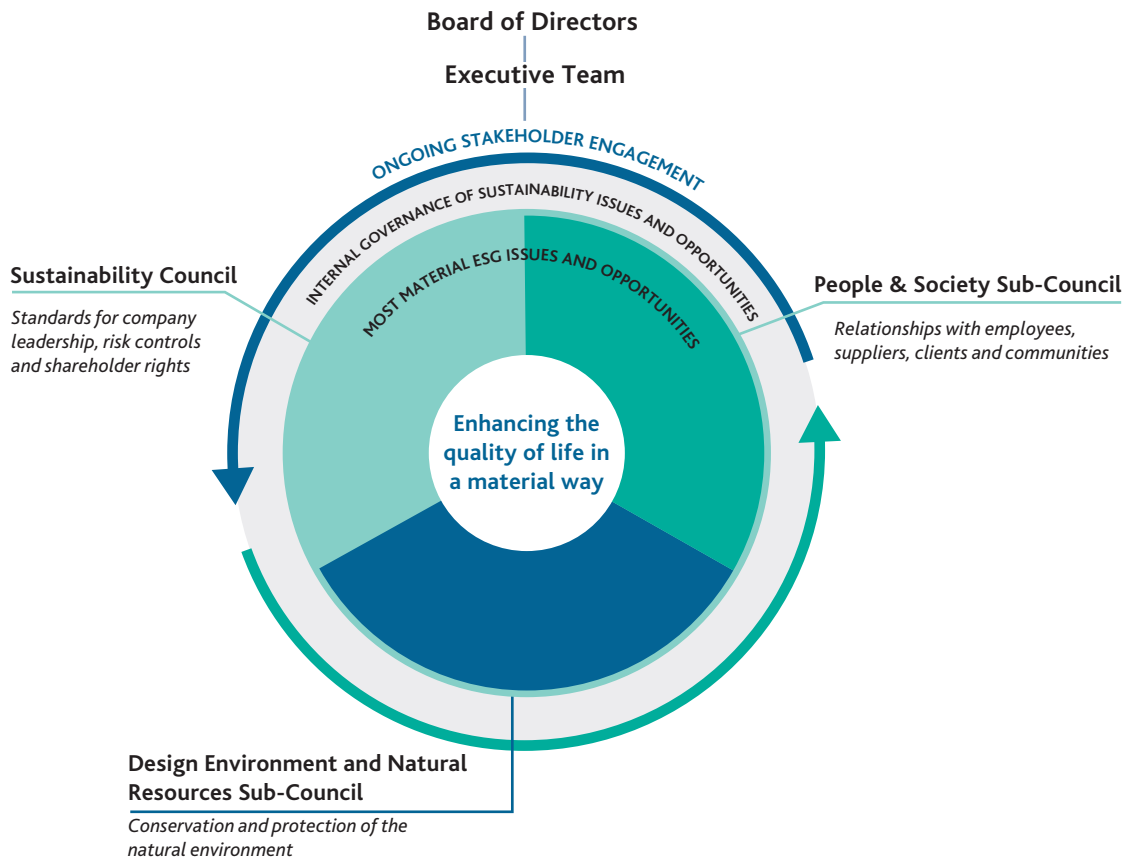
Board of Directors

Executive Team

ONGOING STAKEHOLDER ENGAGEMENT

INTERNAL GOVERNANCE OF SUSTAINABILITY ISSUES AND OPPORTUNITIES

MOST MATERIAL ESG ISSUES AND OPPORTUNITIES

Sustainability Council

Standards for company leadership, risk controls and shareholder rights

People & Society Sub-Council

Relationships with employees, suppliers, clients and communities

Enhancing the quality of life in a material way

Design Environment and Natural Resources Sub-Council

Conservation and protection of the natural environment